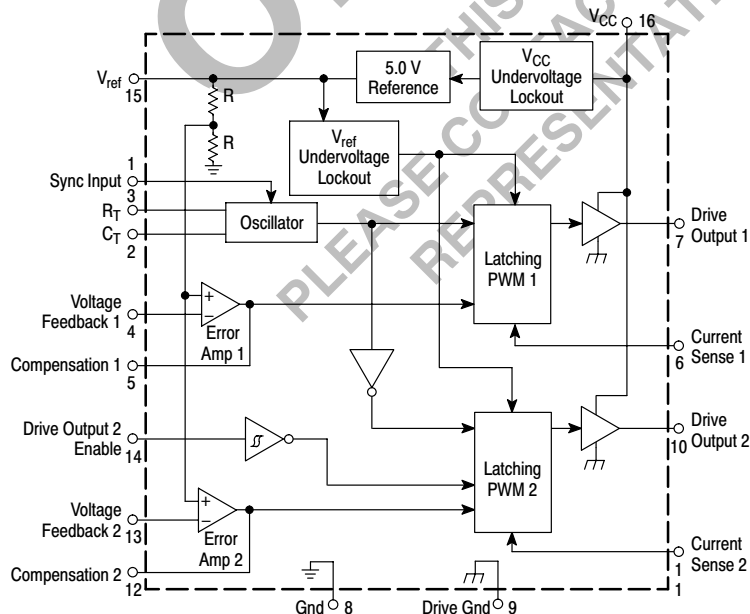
$V_{CC}$ 16

5.0 V Reference

$V_{CC}$ Undervoltage Lockout

$V_{ref}$ 15

R

R

$V_{ref}$ Undervoltage Lockout

1

Sync Input 3

$R_T$

$C_T$ 2

Oscillator

Latching PWM 1

Drive Output 1 7

Voltage Feedback 1 4

+

−

Error Amp 1

Compensation 1 5

Current Sense 1 6

Drive Output 2 Enable 14

Latching PWM 2

Drive Output 2 10

Voltage Feedback 2 13

+

−

Error Amp 2

Compensation 2 12

Current Sense 2 1

1

Gnd 8

Drive Gnd 9

PLEASE CONTACT THIS REPRESENTATIVE